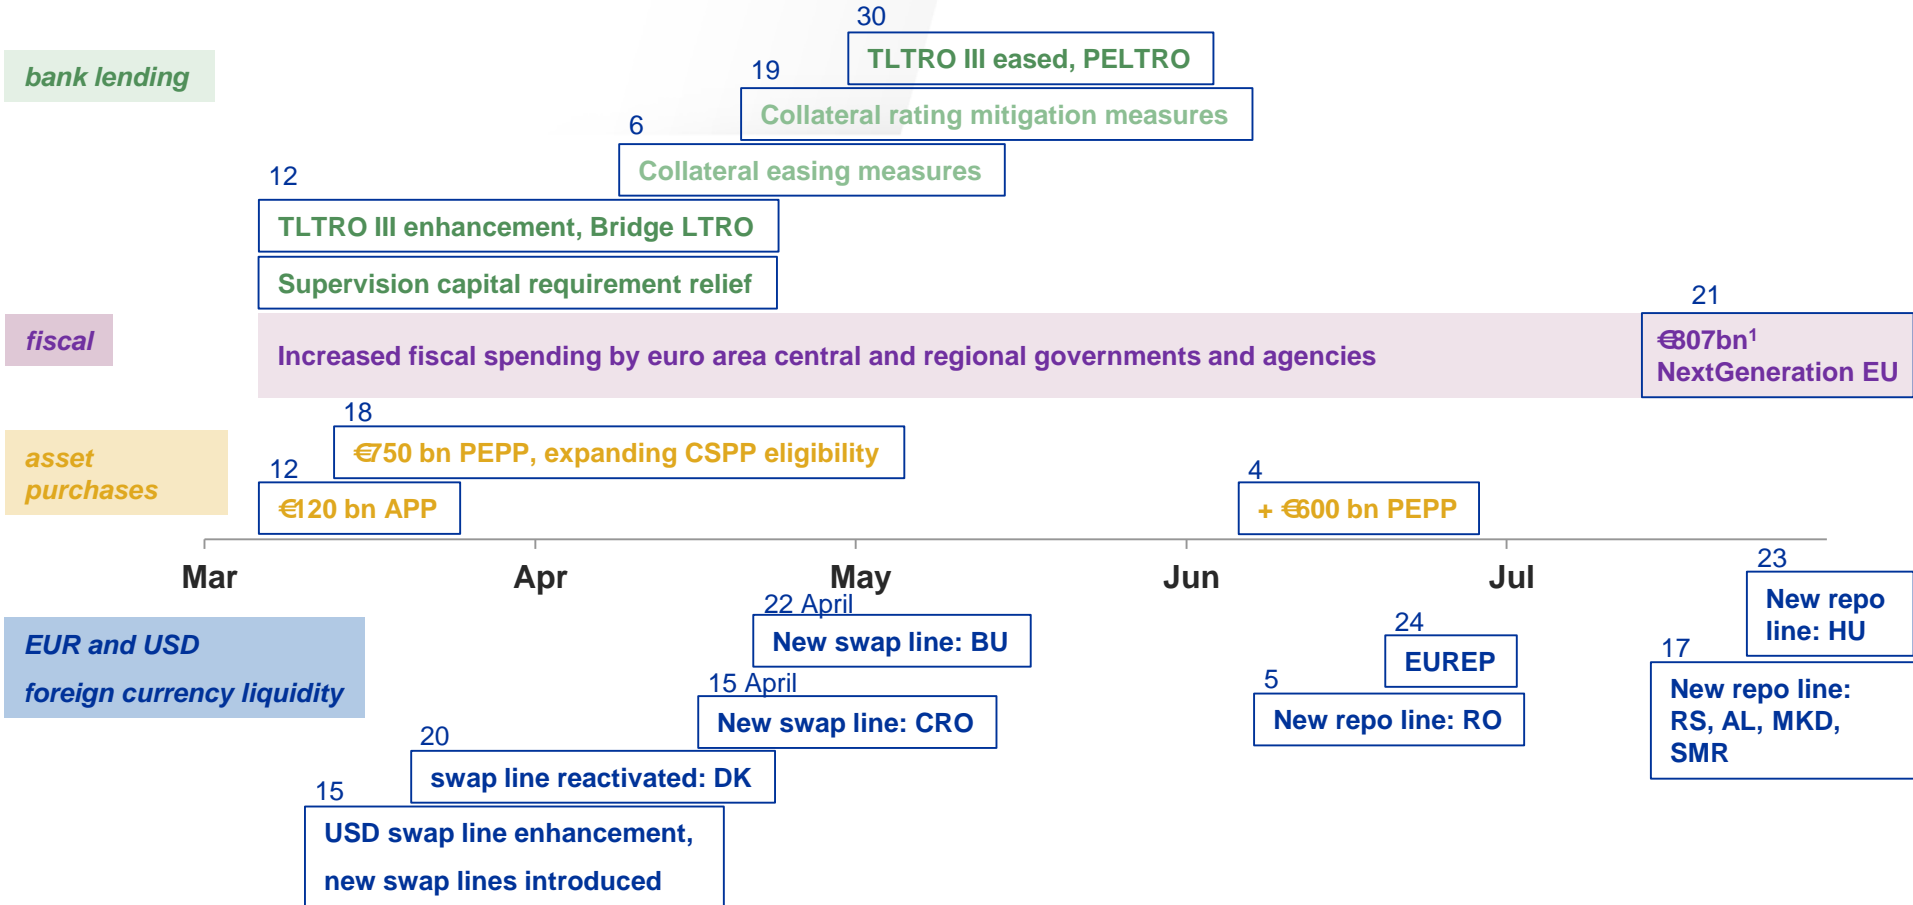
bank lending

30
TLTRO III eased, PELTRO

19
Collateral rating mitigation measures

6
Collateral easing measures

12
TLTRO III enhancement, Bridge LTRO

Supervision capital requirement relief

fiscal

Increased fiscal spending by euro area central and regional governments and agencies

21
€807bn$^1$ NextGeneration EU

asset purchases

18
€750 bn PEPP, expanding CSPP eligibility

12
€120 bn APP

4
+ €600 bn PEPP

Mar Apr May Jun Jul

EUR and USD foreign currency liquidity

22 April
New swap line: BU

15 April
New swap line: CRO

20
swap line reactivated: DK

15
USD swap line enhancement, new swap lines introduced

24
EUREP

5
New repo line: RO

23
New repo line: HU

17
New repo line: RS, AL, MKD, SMR